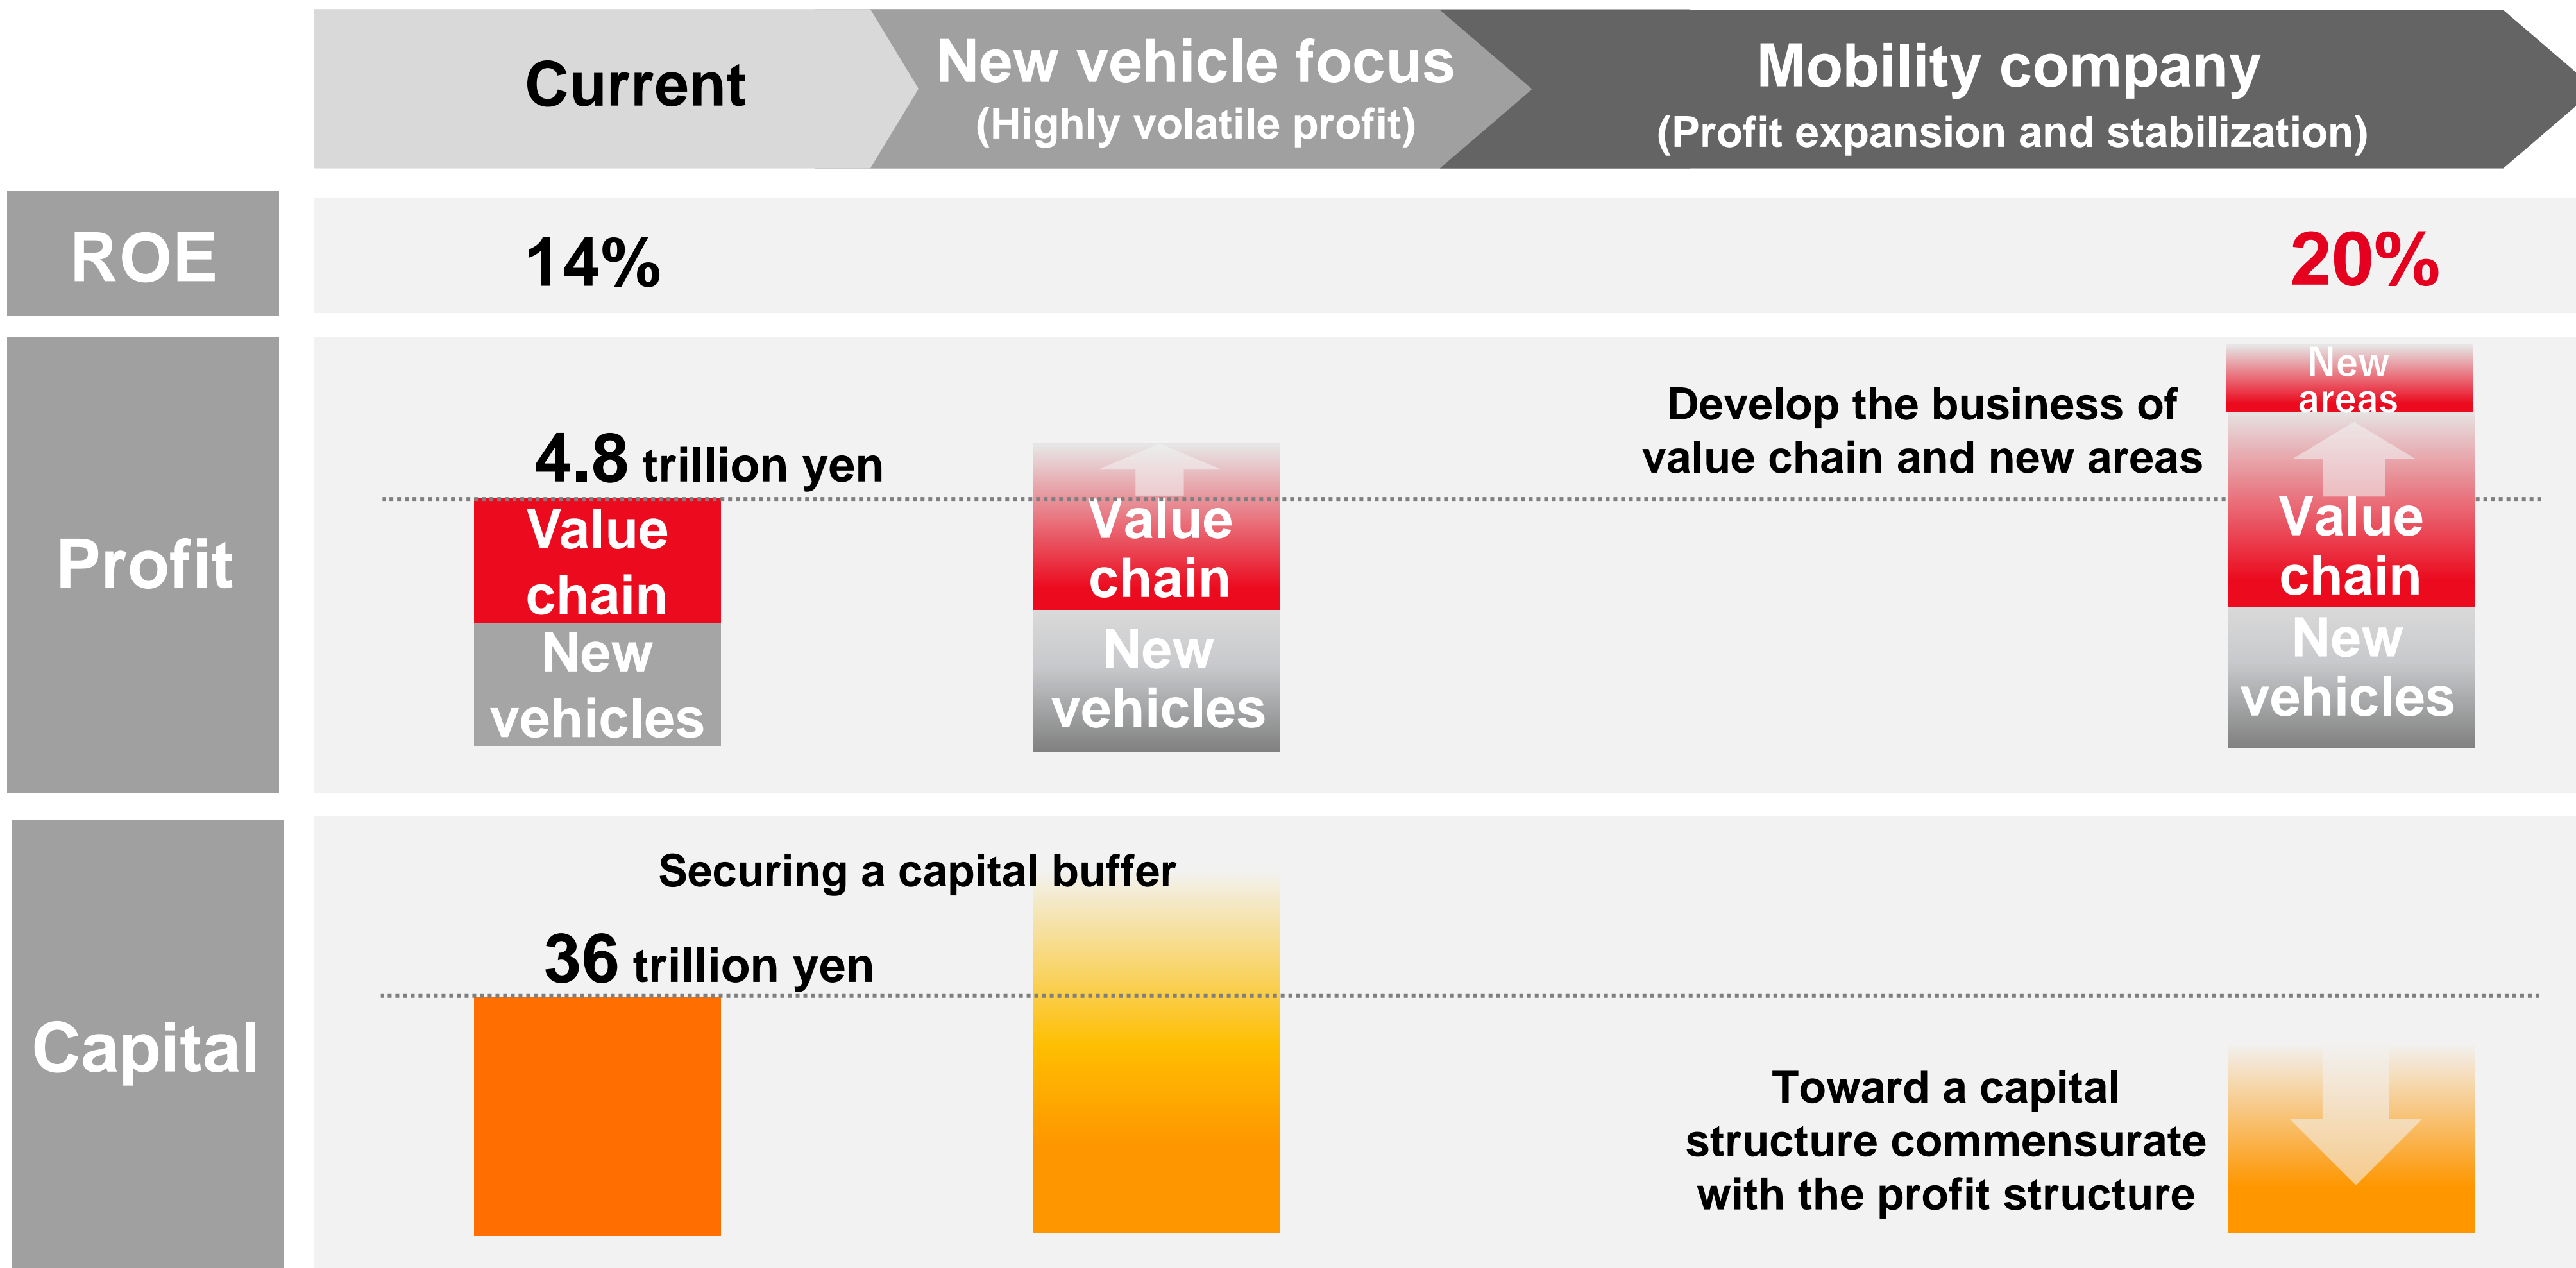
Current

New vehicle focus
(Highly volatile profit)

Mobility company
(Profit expansion and stabilization)

ROE

14%

20%

Profit

4.8 trillion yen

Value chain

New vehicles

Value chain

New vehicles

Develop the business of value chain and new areas

New areas

Value chain

New vehicles

Capital

Securing a capital buffer

36 trillion yen

Toward a capital structure commensurate with the profit structure